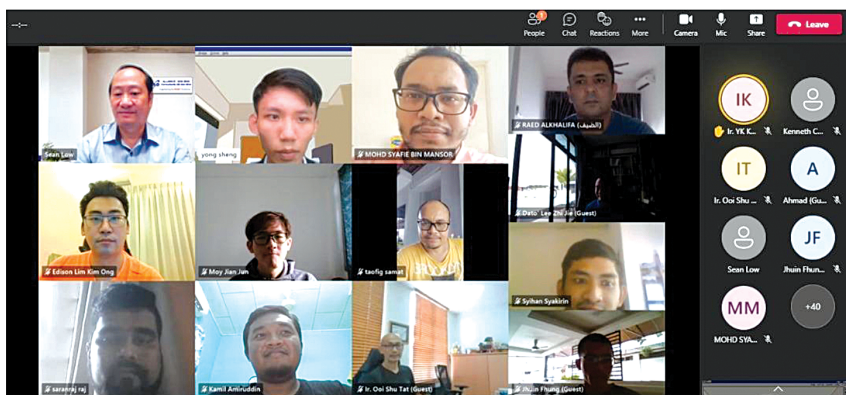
People
Chat
Reactions
More
Camera
Mic
Share
Leave

Sean Low
yong sheng
MOHD SYAFIE BIN MANSOR
RAED ALKHALIFA (الضيف)
Dato' Lee Zhi Jie (Guest)
Edison Lim Kim Ong
Moy Jian Jun
taofiq samat
Syihan Syakirin
saranraj raj
Kamil Amiruddin
Ir. Ooi Shu Tat (Guest)
Jhuin Fhung (Guest)

IK
Ir. YK K...
Kenneth C...
IT
Ir. Ooi Shu ...
A
Ahmad (Gu...
Sean Low
JF
Jhuin Fhun...
MM
MOHD SYA...
+40